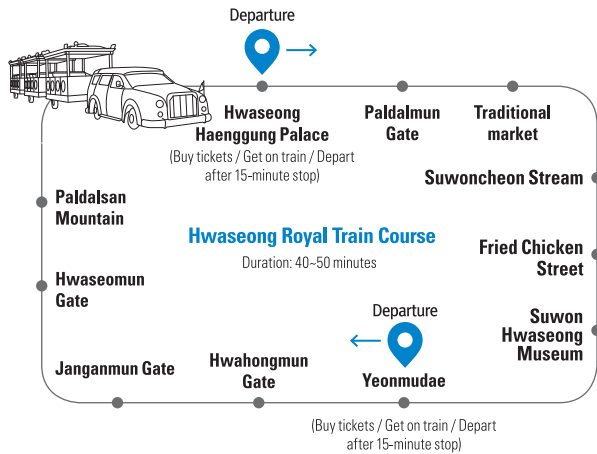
Departure

Hwaseong Haenggung Palace

(Buy tickets / Get on train / Depart after 15-minute stop)

Paldalmun Gate

Traditional market

Suwoncheon Stream

Paldalsan Mountain

Hwaseong Royal Train Course

Duration: 40~50 minutes

Fried Chicken Street

Hwaseomun Gate

Departure

Suwon Hwaseong Museum

Janganmun Gate

Hwahongmun Gate

Yeonmudae

(Buy tickets / Get on train / Depart after 15-minute stop)